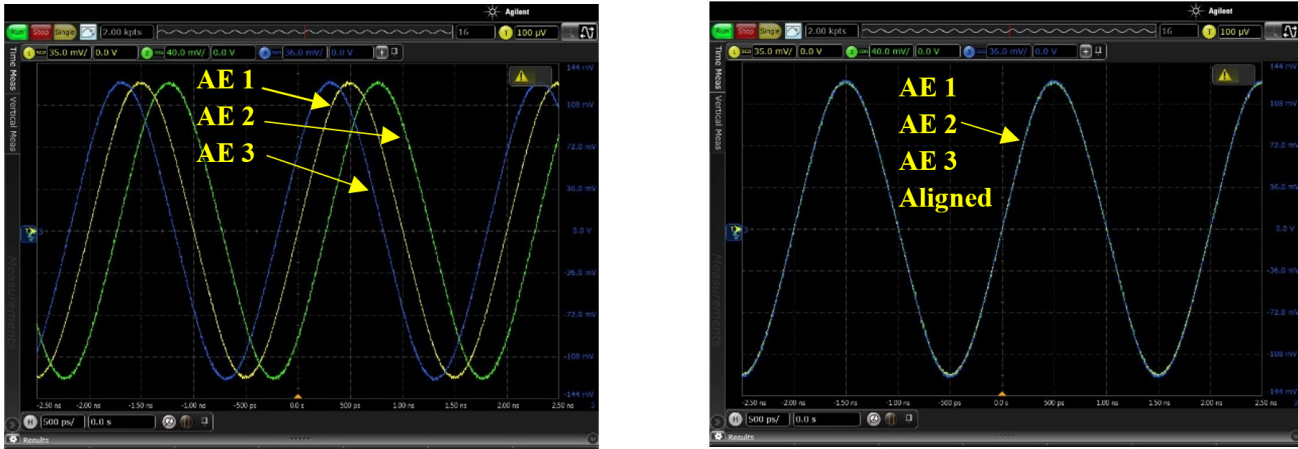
Agilent

Run Stop Single 2.00 kpts 16 T 100 µV

1 35.0 mV/ 0.0 V 2 40.0 mV/ 0.0 V 3 36.0 mV/ 0.0 V

Time Meas Vertical Meas

AE 1
AE 2
AE 3

144 mV
108 mV
72.0 mV
36.0 mV
0.0 V
-36.0 mV
-72.0 mV
-108 mV
-144 mV

-2.50 ns -2.00 ns -1.50 ns -1.00 ns -500 ps 0.0 s 500 ps 1.00 ns 1.50 ns 2.00 ns 2.50 ns

H 500 ps/ 0.0 s

Results

Agilent

Run Stop Single 2.00 kpts 16 T 100 µV

1 35.0 mV/ 0.0 V 2 40.0 mV/ 0.0 V 3 36.0 mV/ 0.0 V

Time Meas Vertical Meas

AE 1
AE 2
AE 3
Aligned

144 mV
108 mV
72.0 mV
36.0 mV
0.0 V
-36.0 mV
-72.0 mV
-108 mV
-144 mV

-2.50 ns -2.00 ns -1.50 ns -1.00 ns -500 ps 0.0 s 500 ps 1.00 ns 1.50 ns 2.00 ns 2.50 ns

H 500 ps/ 0.0 s

Results